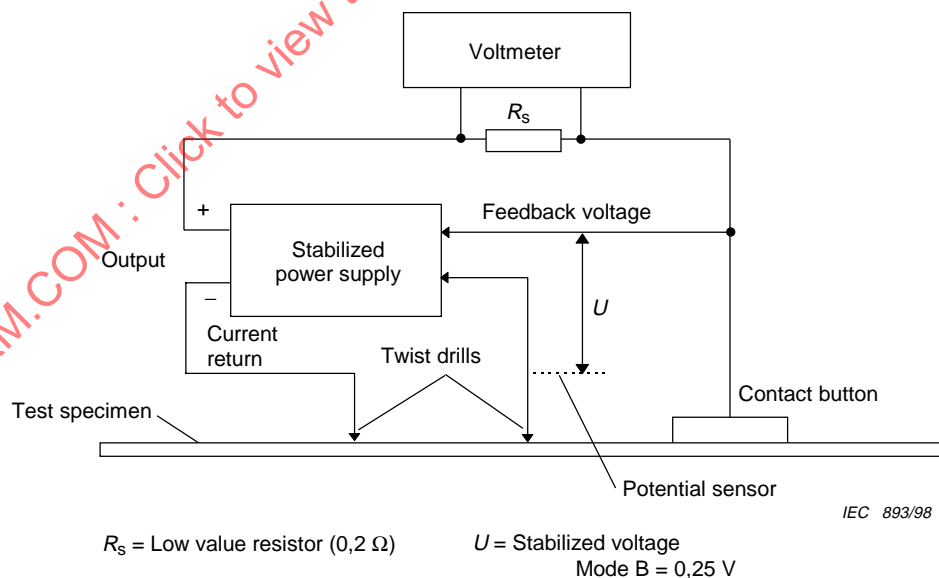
M.COM : Click to view

Voltmeter

$R_S$

+

Feedback voltage

Stabilized power supply

Output

–

$U$

Current return

Twist drills

Contact button

Test specimen

Potential sensor

IEC 893/98

$R_S$ = Low value resistor (0,2 Ω)

$U$ = Stabilized voltage
Mode B = 0,25 V